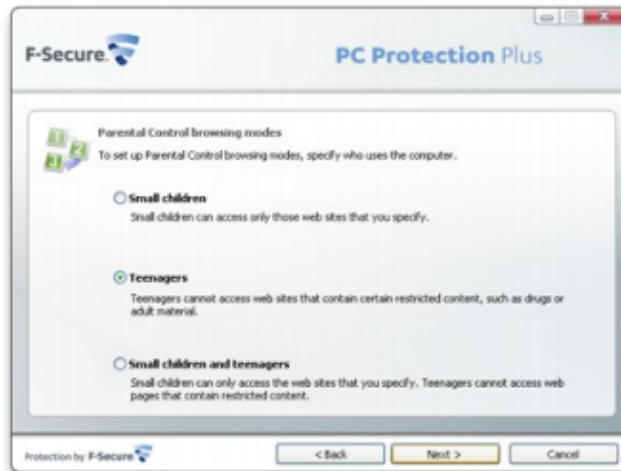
F-Secure.

PC Protection Plus

Parental Control browsing modes

To set up Parental Control browsing modes, specify who uses the computer.

Small children

Small children can access only those web sites that you specify.

Teenagers

Teenagers cannot access web sites that contain certain restricted content, such as drugs or adult material.

Small children and teenagers

Small children can only access the web sites that you specify. Teenagers cannot access web pages that contain restricted content.

Protection by F-Secure

< Back

Next >

Cancel